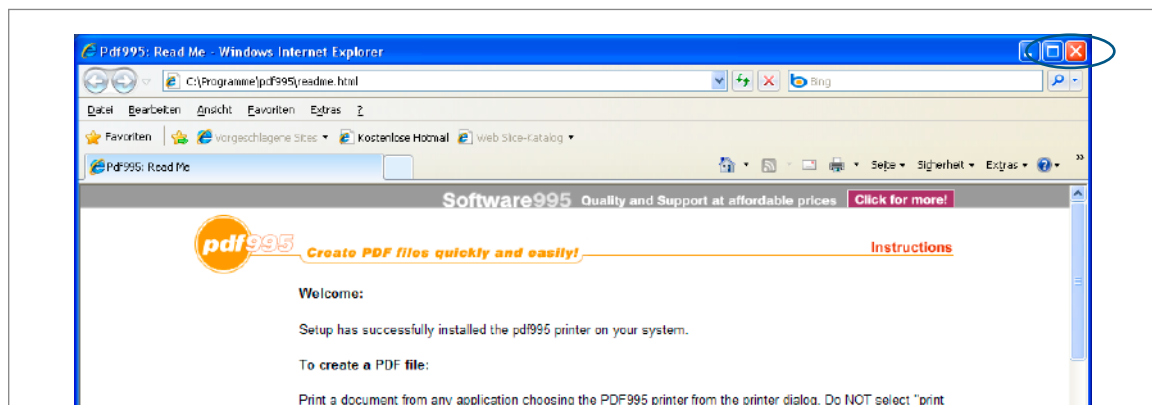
Pdf995: Read Me - Windows Internet Explorer

C:\Programme\pdf995\readme.html

Bing

Datei Bearbeiten Ansicht Favoriten Extras ?

Favoriten | Vorgeschlagene Sites ▾ Kostenlose Hotmail Web Slice-Katalog ▾

Pdf995: Read Me

Seite ▾ Sicherheit ▾ Extras ▾

Software995 Quality and Support at affordable prices Click for more!

pdf995 Create PDF files quickly and easily! Instructions

Welcome:

Setup has successfully installed the pdf995 printer on your system.

To create a PDF file:

Print a document from any application choosing the PDF995 printer from the printer dialog. Do NOT select "print